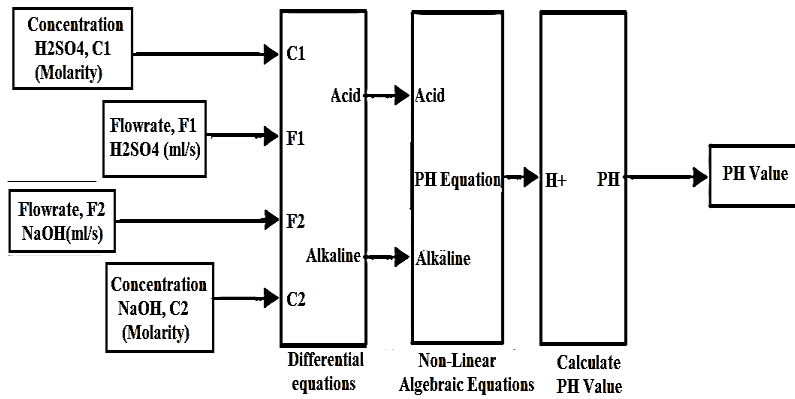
Concentration H2SO4, C1 (Molarity)

Flowrate, F1 H2SO4 (ml/s)

Flowrate, F2 NaOH(ml/s)

Concentration NaOH, C2 (Molarity)

C1

F1

F2

C2

Acid

Alkaline

Differential equations

Acid

PH Equation

Alkaline

Non-Linear Algebraic Equations

H+

PH

Calculate PH Value

PH Value